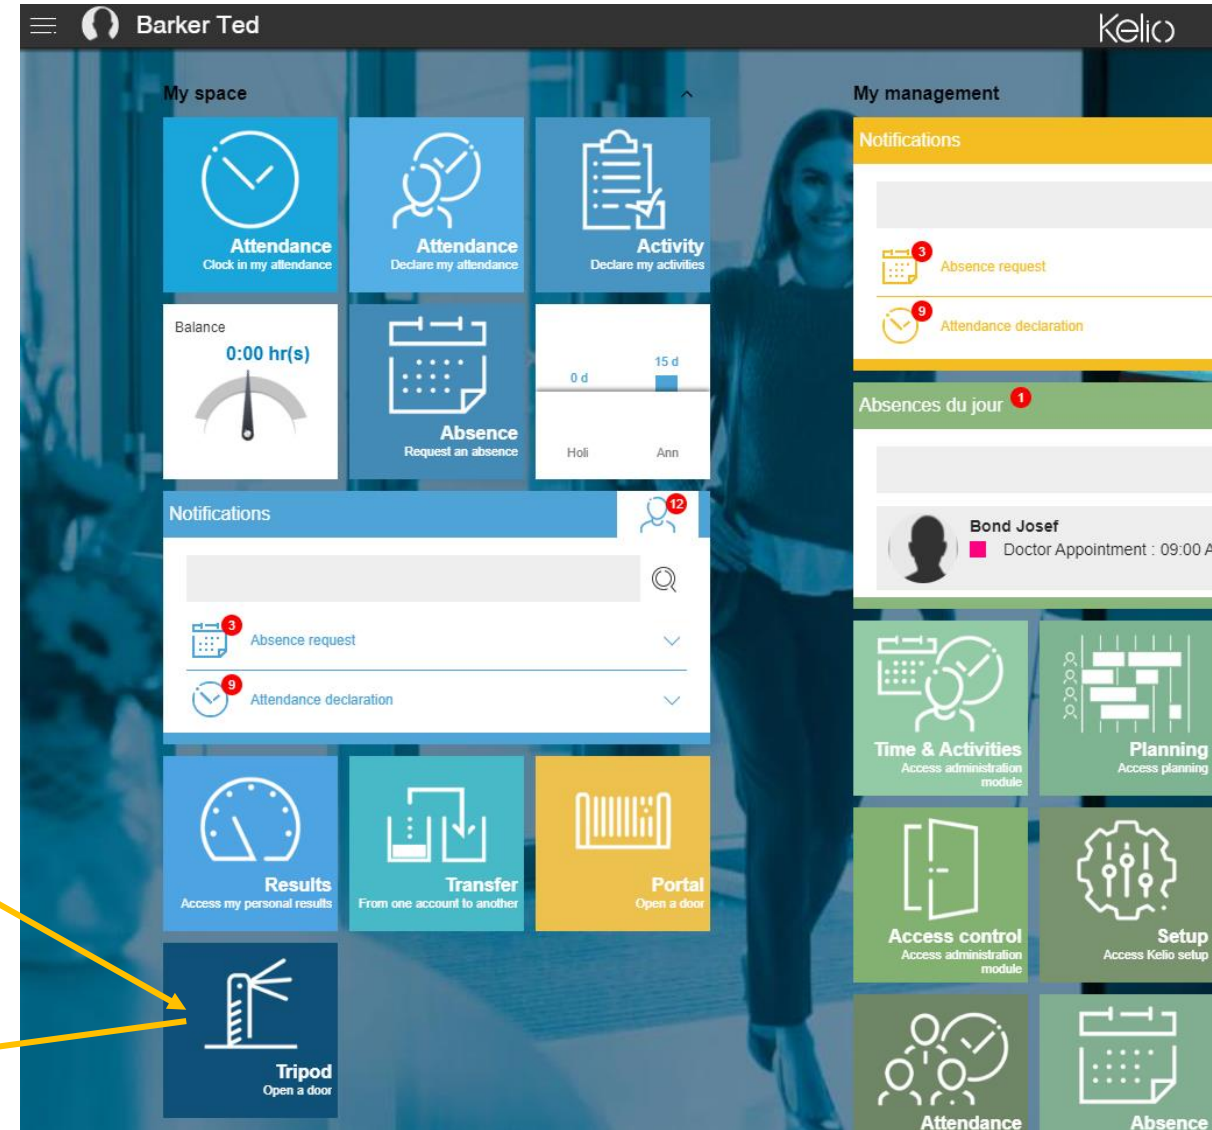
Barker Ted

Kelio

My space

Attendance
Clock in my attendance

Attendance
Declare my attendance

Activity
Declare my activities

Balance
0:00 hr(s)

Absence
Request an absence

15 d
0 d
Holi
Ann

Notifications
12

3
Absence request

9
Attendance declaration

Results
Access my personal results

Transfer
From one account to another

Portal
Open a door

Tripod
Open a door

My management

Notifications

3
Absence request

9
Attendance declaration

Absences du jour 1

Bond Josef
Doctor Appointment : 09:00 A

Time & Activities
Access administration module

Planning
Access planning

Access control
Access administration module

Setup
Access Kelio setup

Attendance

Absence